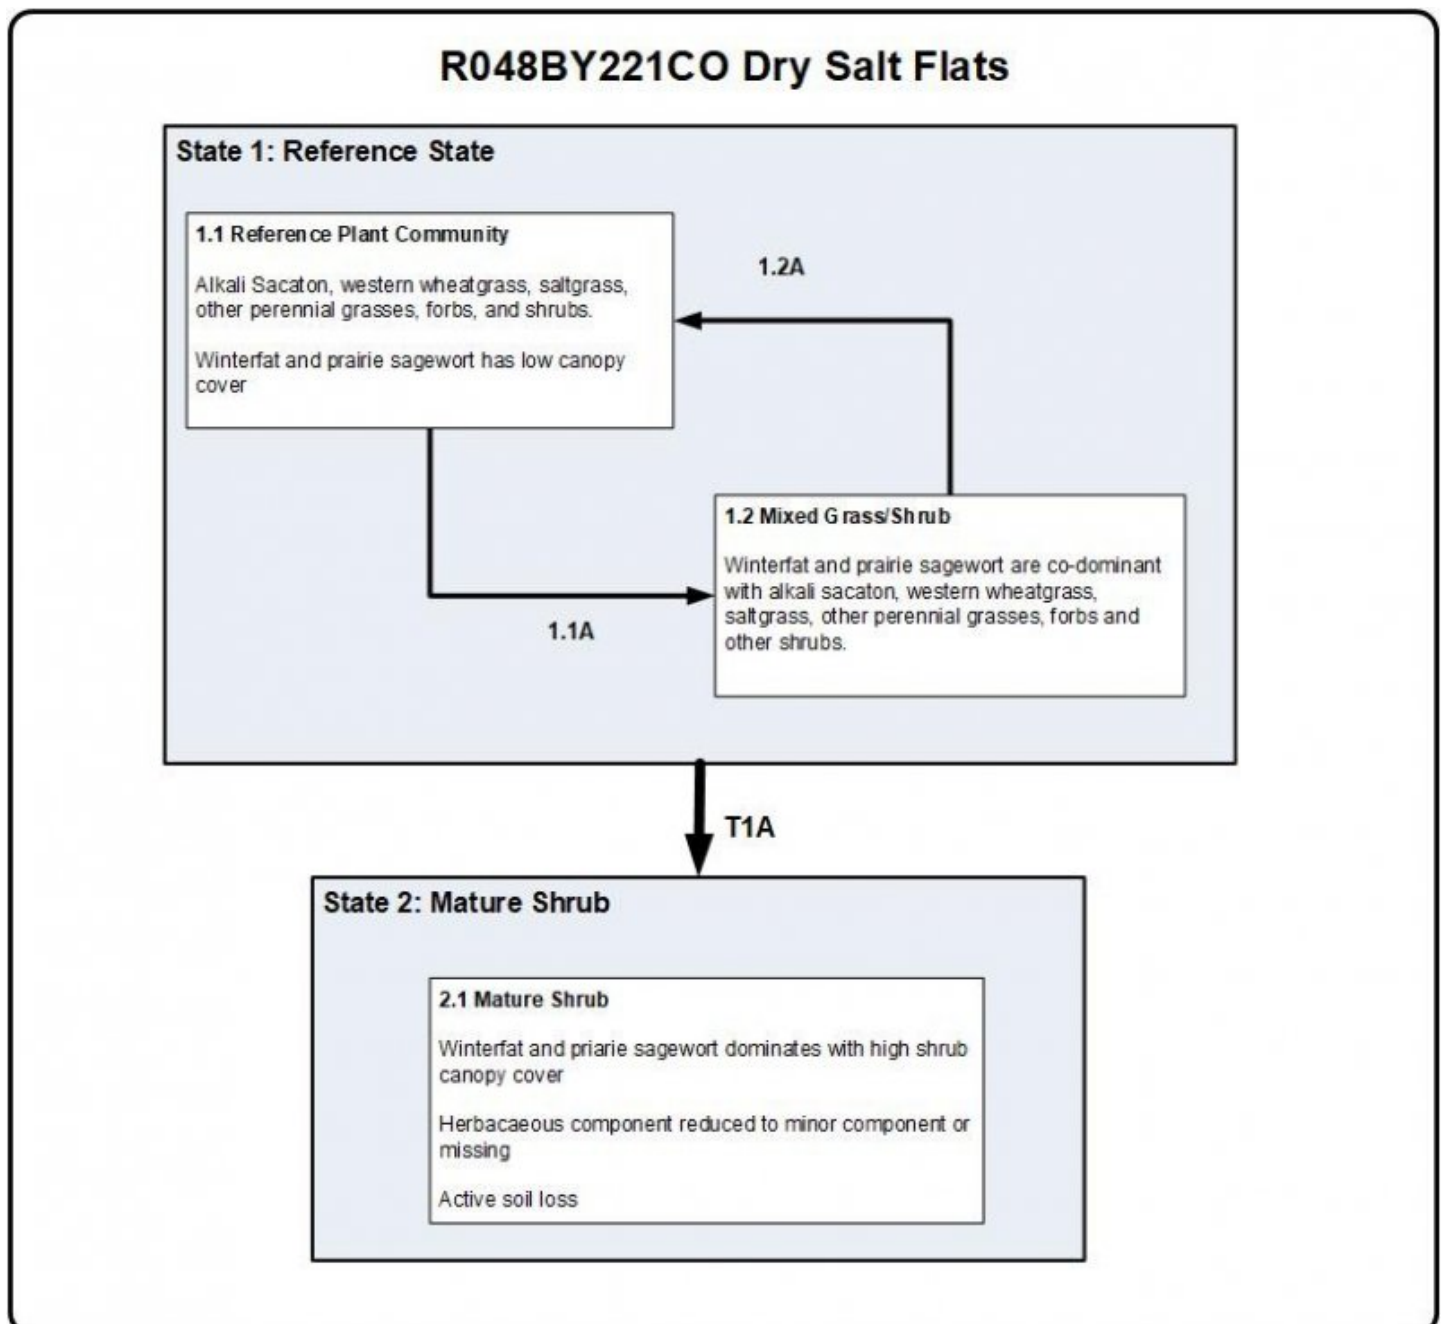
R048BY221CO Dry Salt Flats

State 1: Reference State

1.1 Reference Plant Community

Alkali Sacaton, western wheatgrass, saltgrass, other perennial grasses, forbs, and shrubs.

Winterfat and prairie sagewort has low canopy cover

1.2A

1.2 Mixed Grass/Shrub

Winterfat and prairie sagewort are co-dominant with alkali sacaton, western wheatgrass, saltgrass, other perennial grasses, forbs and other shrubs.

1.1A

T1A

State 2: Mature Shrub

2.1 Mature Shrub

Winterfat and priarie sagewort dominates with high shrub canopy cover

Herbacaeous component reduced to minor component or missing

Active soil loss